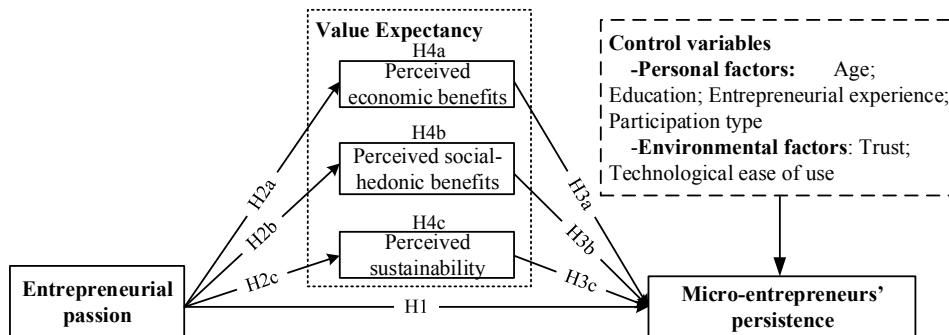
Value Expectancy

H4a

Perceived economic benefits

H4b

Perceived social-hedonic benefits

H4c

Perceived sustainability

Control variables

-Personal factors: Age; Education; Entrepreneurial experience; Participation type

-Environmental factors: Trust; Technological ease of use

H2a

H2b

H2c

H3a

H3b

H3c

Entrepreneurial passion

H1

Micro-entrepreneurs' persistence